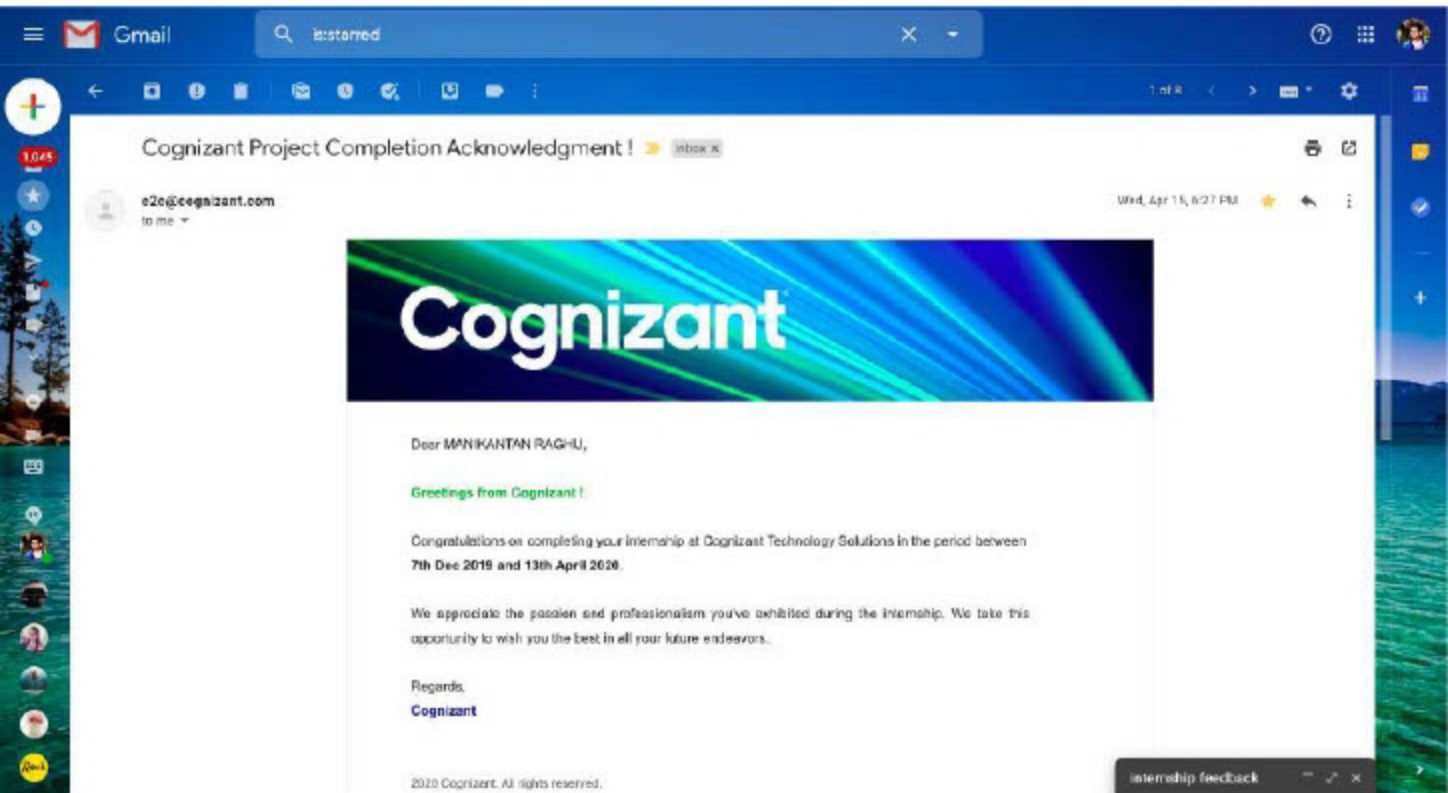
Gmail

is:starred

1 of 8

Cognizant Project Completion Acknowledgment ! Inbox x

1,045

e2e@cognizant.com
to me

Wed, Apr 15, 6:27 PM

Cognizant

Dear MANIKANTAN RAGHU,

Greetings from Cognizant !

Congratulations on completing your internship at Cognizant Technology Solutions in the period between 7th Dec 2019 and 13th April 2020.

We appreciate the passion and professionalism you've exhibited during the internship. We take this opportunity to wish you the best in all your future endeavors.

Regards,
Cognizant

2020 Cognizant. All rights reserved.

Internship feedback